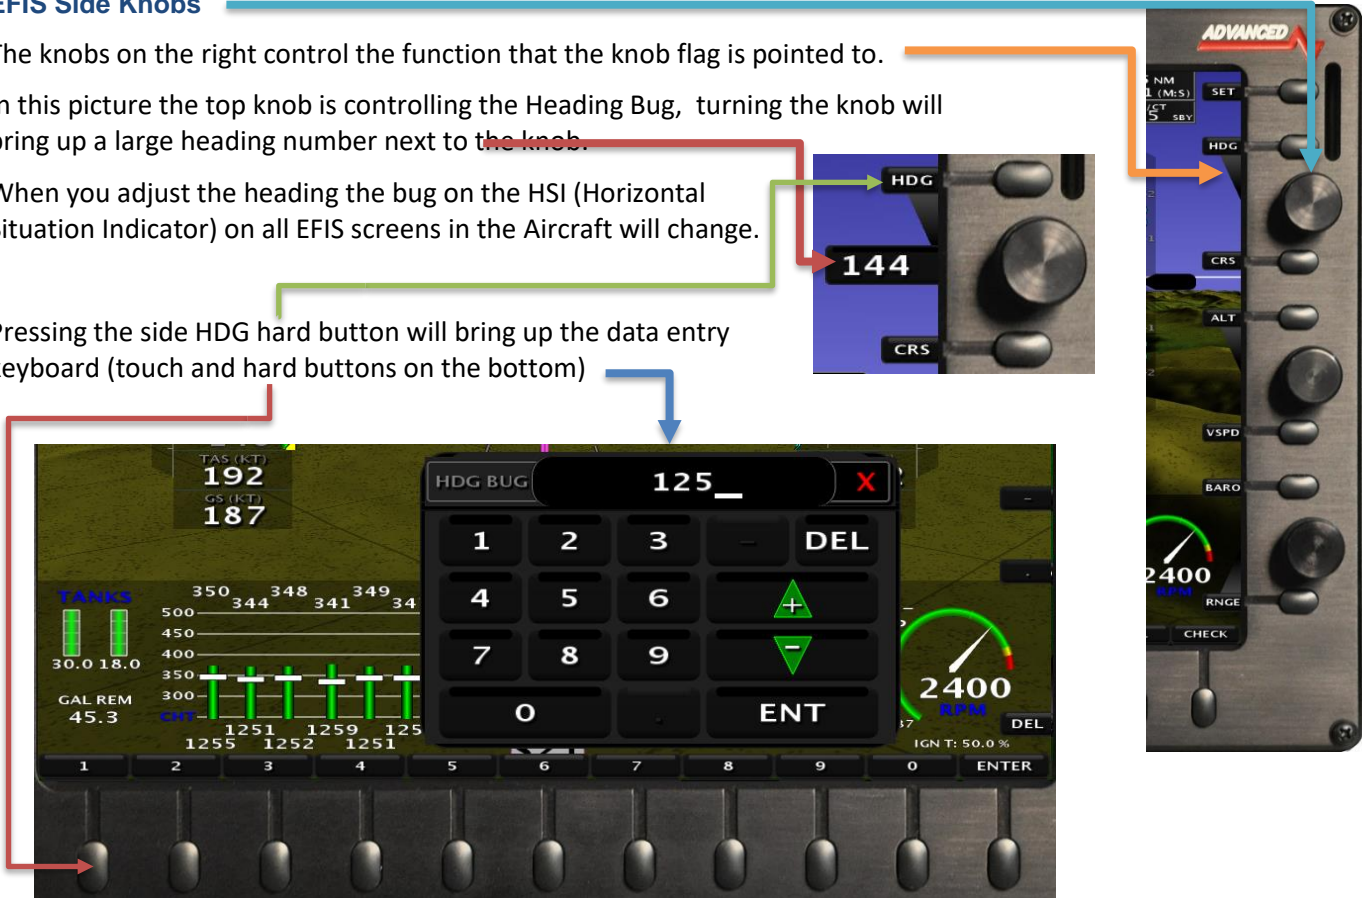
EFIS Side Knobs

The knobs on the right control the function that the knob flag is pointed to.

In this picture the top knob is controlling the Heading Bug, turning the knob will bring up a large heading number next to the knob.

When you adjust the heading the bug on the HSI (Horizontal Situation Indicator) on all EFIS screens in the Aircraft will change.

Pressing the side HDG hard button will bring up the data entry keyboard (touch and hard buttons on the bottom)

HDG
144
CRS

ADVANCED
NM
1 (M:S)
CT
5 SBY
SET
HDG
CRS
ALT
VSPD
BARO
2400
RPM
RNGE
CHECK

TAS (KT)
192
GS (KT)
187
TANKS
30.0 18.0
GAL REM
45.3
350 344 348 341 349 34
500
450
400
350
300
CHT
1251 1259 125
1255 1252 1251
HDG BUG
125_
X
1 2 3 - DEL
4 5 6 +
7 8 9 -
0 . ENT
2400
RPM
DEL
IGN T: 50.0 %
1 2 3 4 5 6 7 8 9 0 ENTER